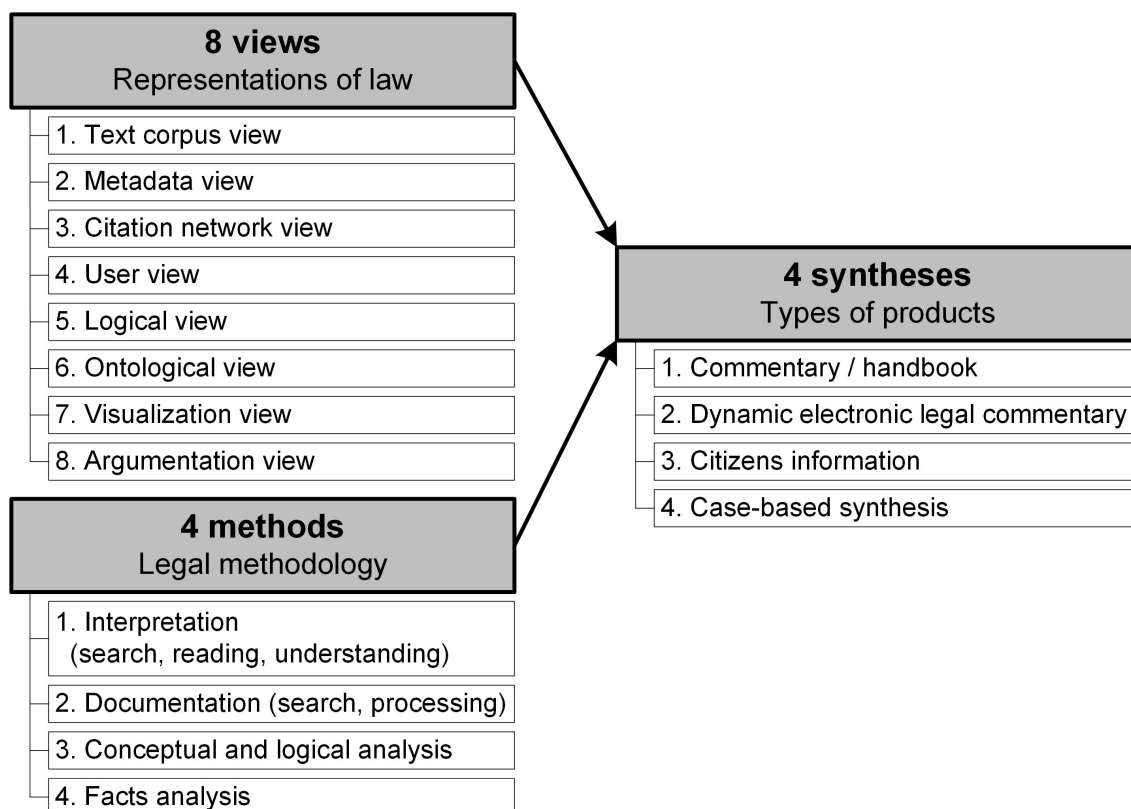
8 views
Representations of law

1. Text corpus view
2. Metadata view
3. Citation network view
4. User view
5. Logical view
6. Ontological view
7. Visualization view
8. Argumentation view

4 methods
Legal methodology

1. Interpretation (search, reading, understanding)
2. Documentation (search, processing)
3. Conceptual and logical analysis
4. Facts analysis

4 syntheses
Types of products

1. Commentary / handbook
2. Dynamic electronic legal commentary
3. Citizens information
4. Case-based synthesis